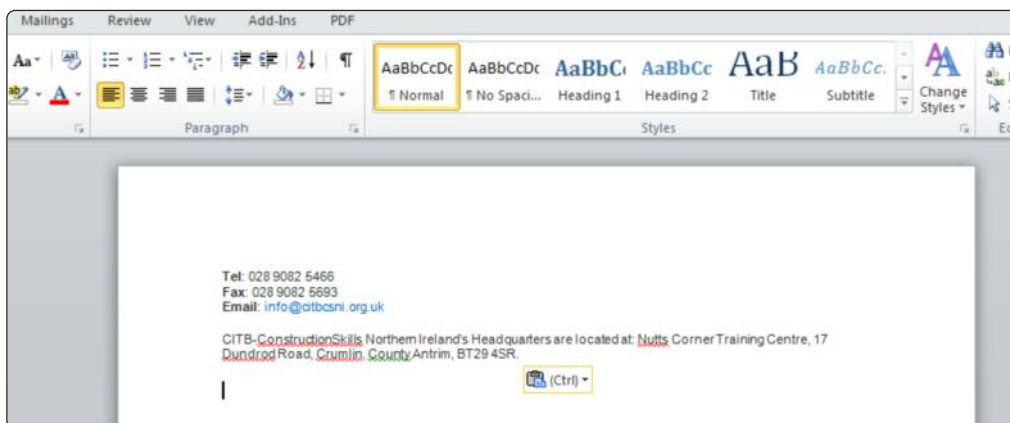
Mailings Review View Add-Ins PDF

Aa AaBbCcDc AaBbCcDc AaBbC AaBbCc AaB AaBbCc.

¶ Normal ¶ No Spaci... Heading 1 Heading 2 Title Subtitle Change Styles

Paragraph Styles

Tel: 028 9082 5466
Fax: 028 9082 5693
Email: info@citbcsni.org.uk

CITB-ConstructionSkills Northern Ireland's Headquarters are located at: Nutts Corner Training Centre, 17 Dundrod Road, Crumlin, County Antrim, BT29 4SR.

(Ctrl)